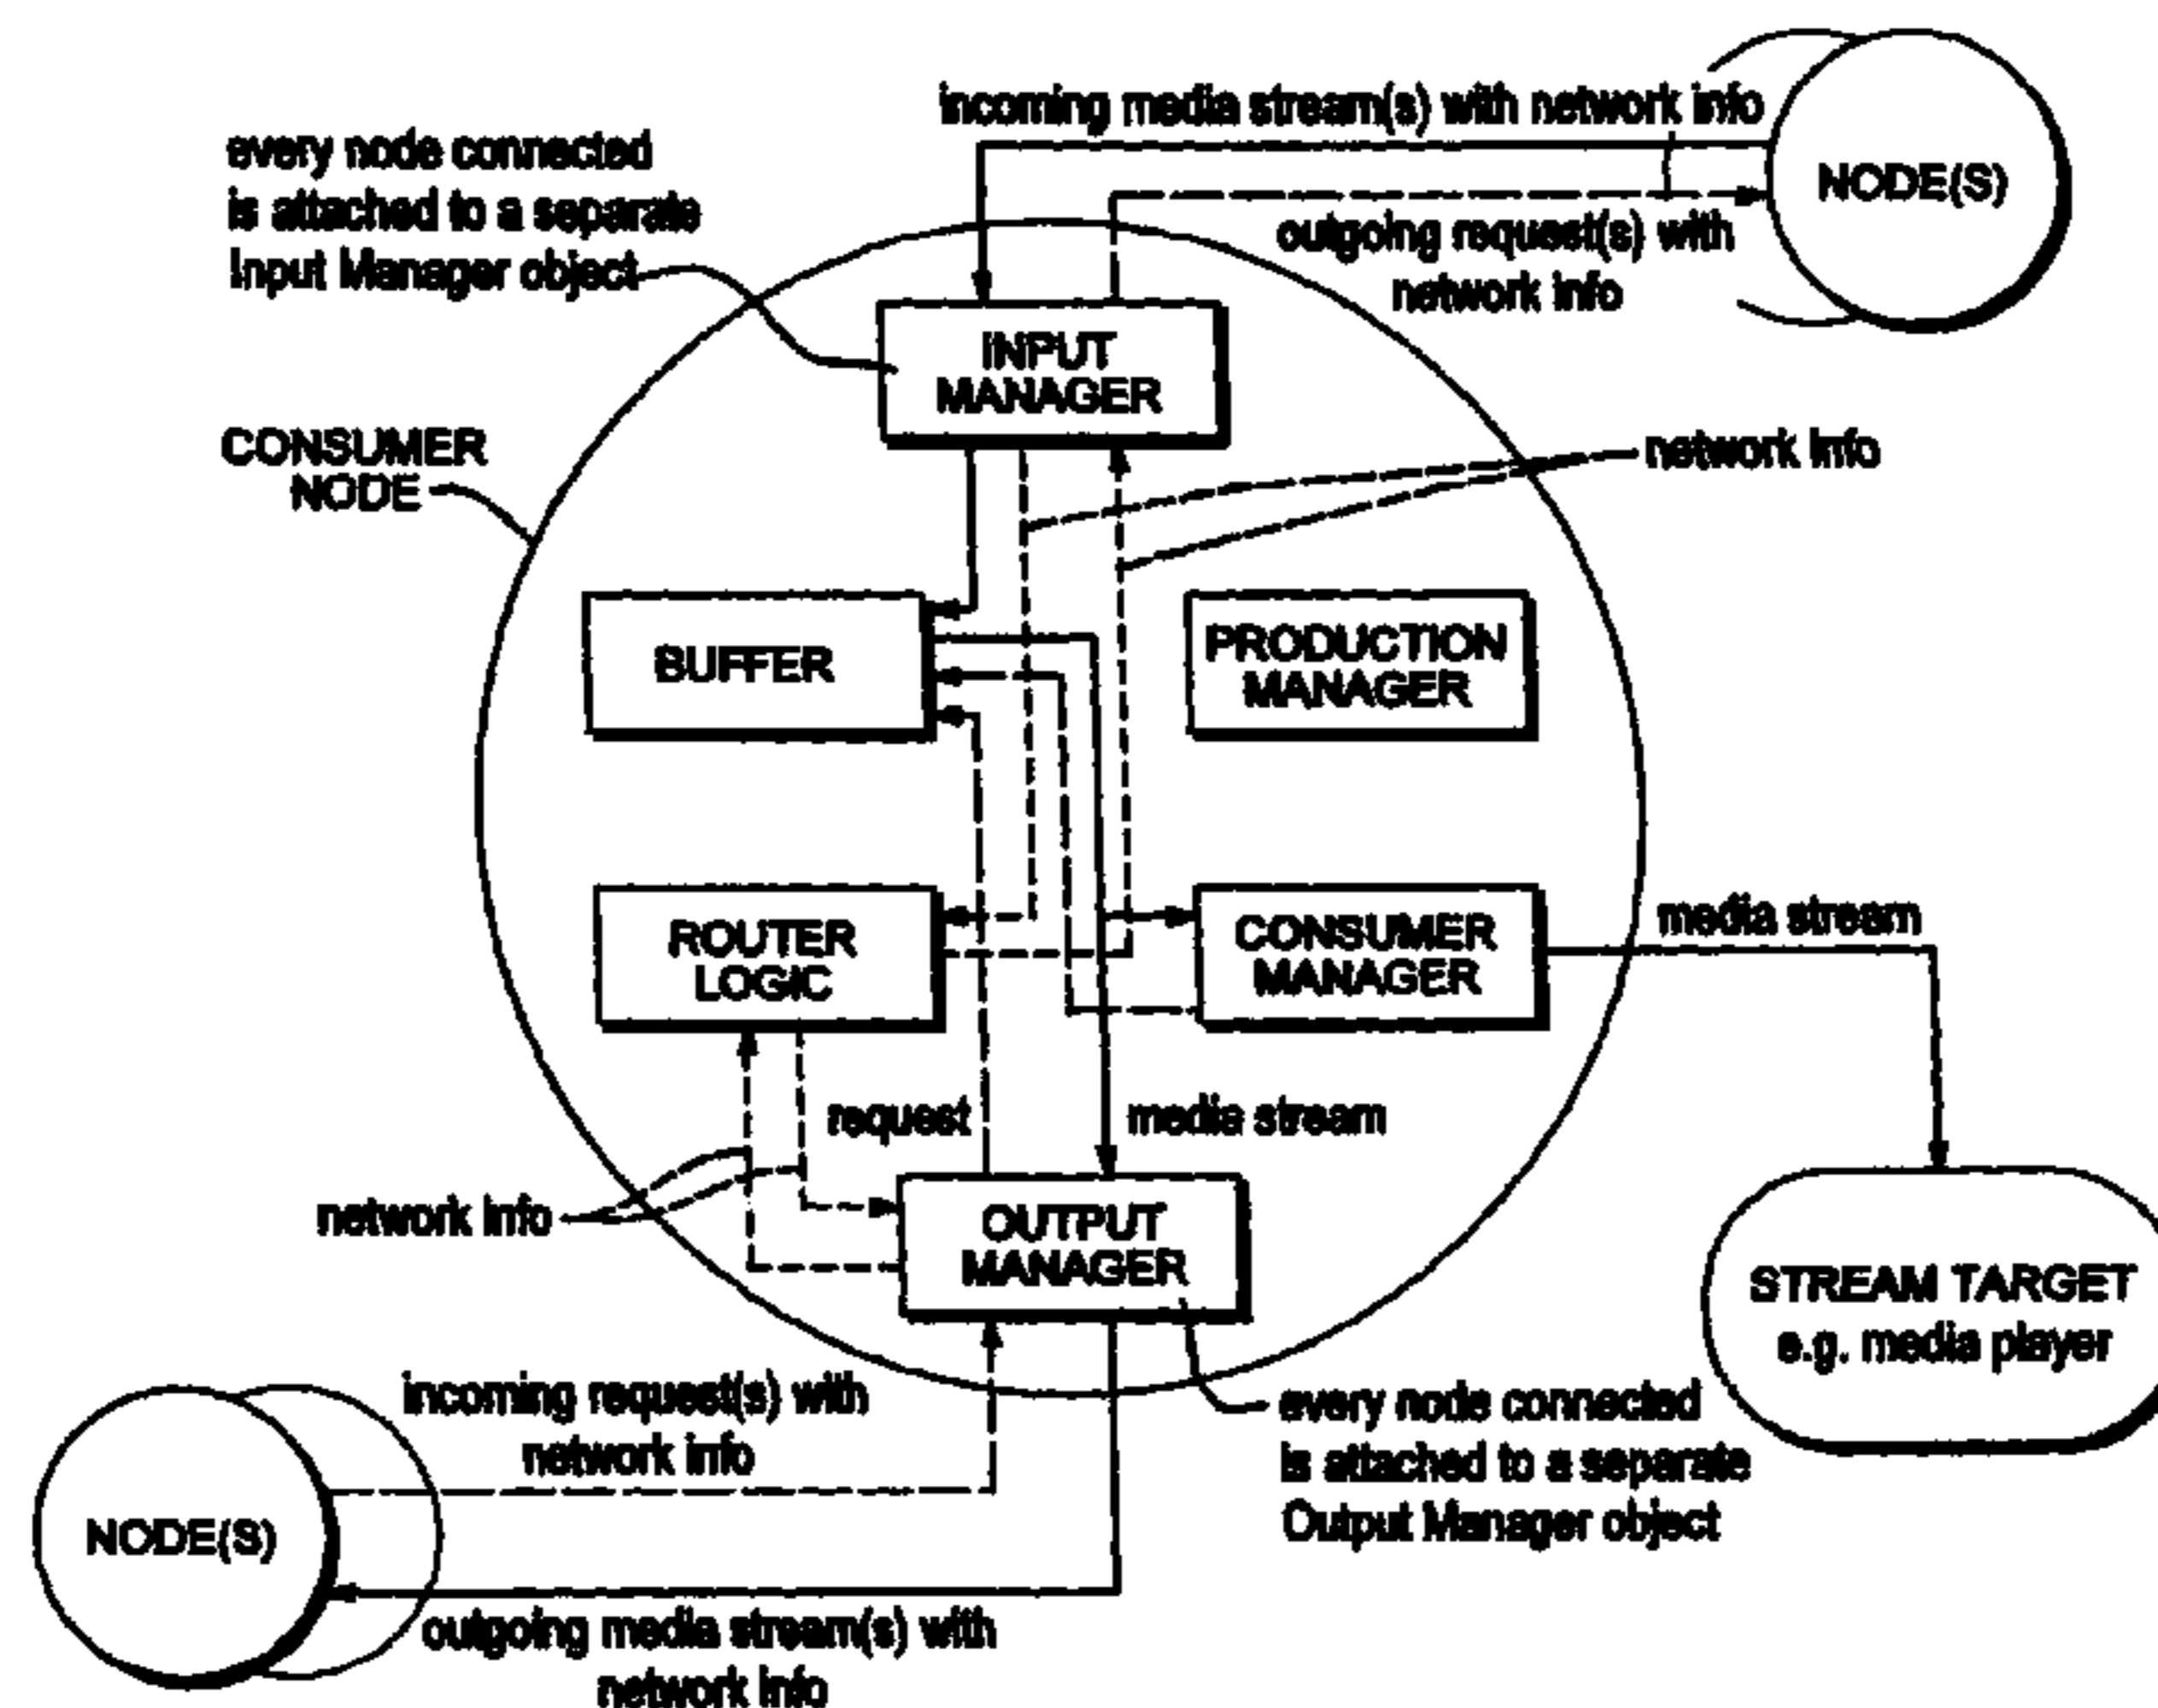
incoming media stream(s) with network info

NODE(S)

every node connected is attached to a separate Input Manager object

outgoing request(s) with network info

INPUT MANAGER

CONSUMER NODE

network info

BUFFER

PRODUCTION MANAGER

ROUTER LOGIC

CONSUMER MANAGER

media stream

request

media stream

network info

OUTPUT MANAGER

STREAM TARGET e.g. media player

incoming request(s) with network info

every node connected is attached to a separate Output Manager object

NODE(S)

outgoing media stream(s) with network info